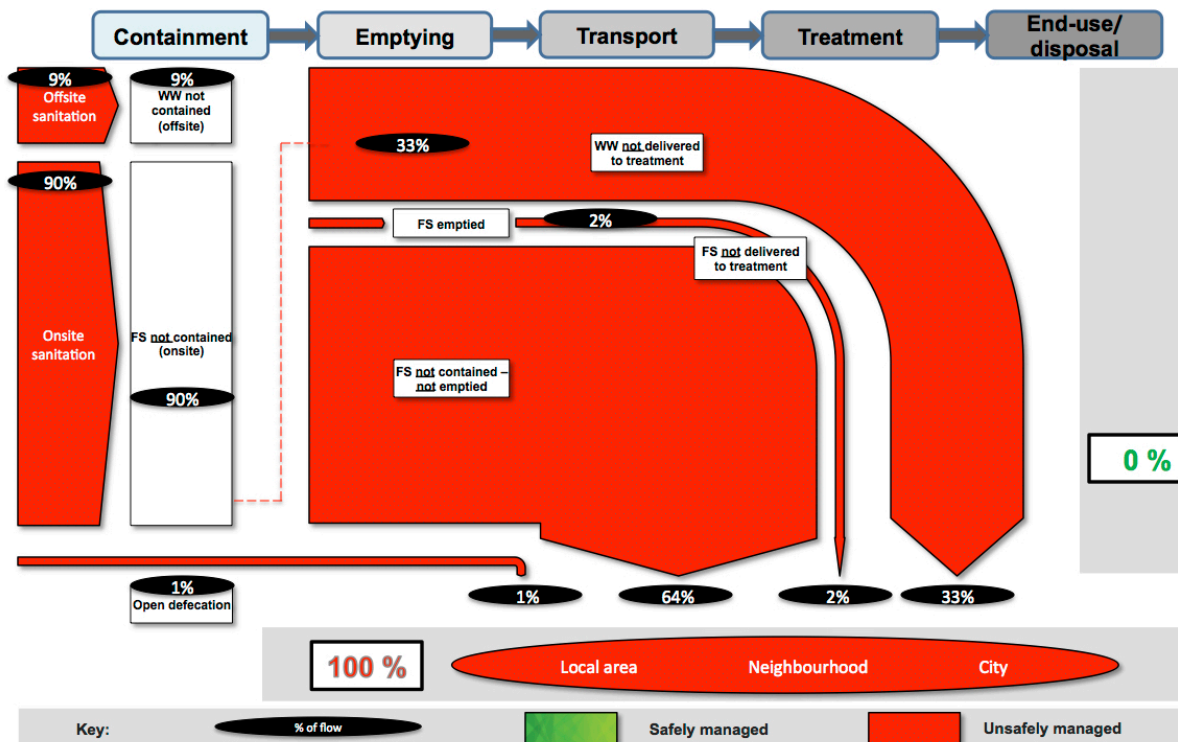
Containment

Emptying

Transport

Treatment

End-use/ disposal

9%
Offsite sanitation

9%
WW not contained (offsite)

90%

Onsite sanitation

FS not contained (onsite)

90%

33%

WW not delivered to treatment

FS emptied

2%

FS not delivered to treatment

FS not contained – not emptied

0 %

1%
Open defecation

1%

64%

2%

33%

100 %

Local area

Neighbourhood

City

Key:

% of flow

Safely managed

Unsafely managed